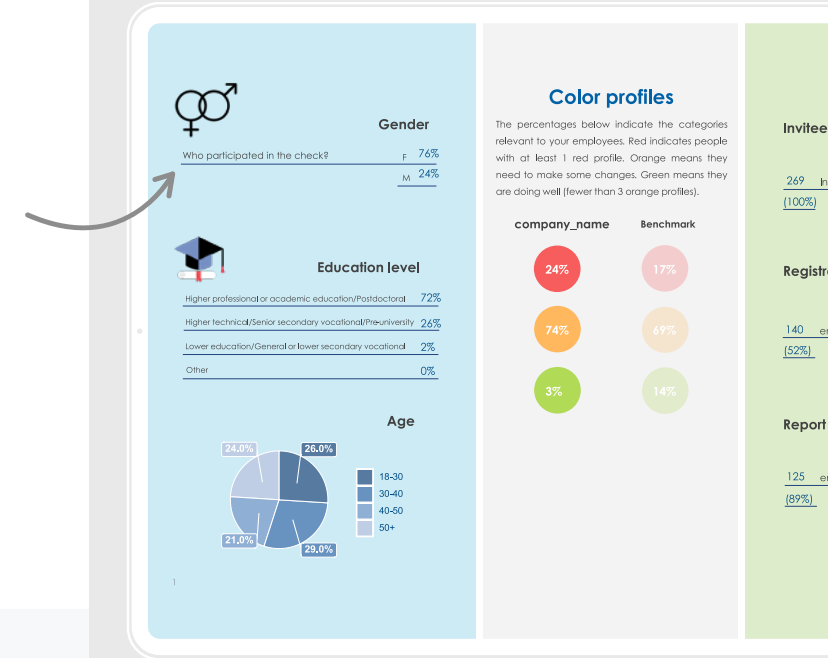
Gender

Who participated in the check? F 76%

M 24%

Education level

| | |
|---|---|
| Higher professional or academic education/Postdoctoral | 72% |
| Higher technical/Senior secondary vocational/Pre-university | 26% |
| Lower education/General or lower secondary vocational | 2% |
| Other | 0% |

Age

24.0%
26.0%
21.0%
29.0%

18-30
30-40
40-50
50+

1

Color profiles

The percentages below indicate the categories relevant to your employees. Red indicates people with at least 1 red profile. Orange means they need to make some changes. Green means they are doing well (fewer than 3 orange profiles).

| company_name | Benchmark |
|---|---|
| 24% | 17% |
| 74% | 69% |
| 3% | 14% |

Invitee

269 In
(100%)

Registr

140 e
(52%)

Report

125 e
(89%)